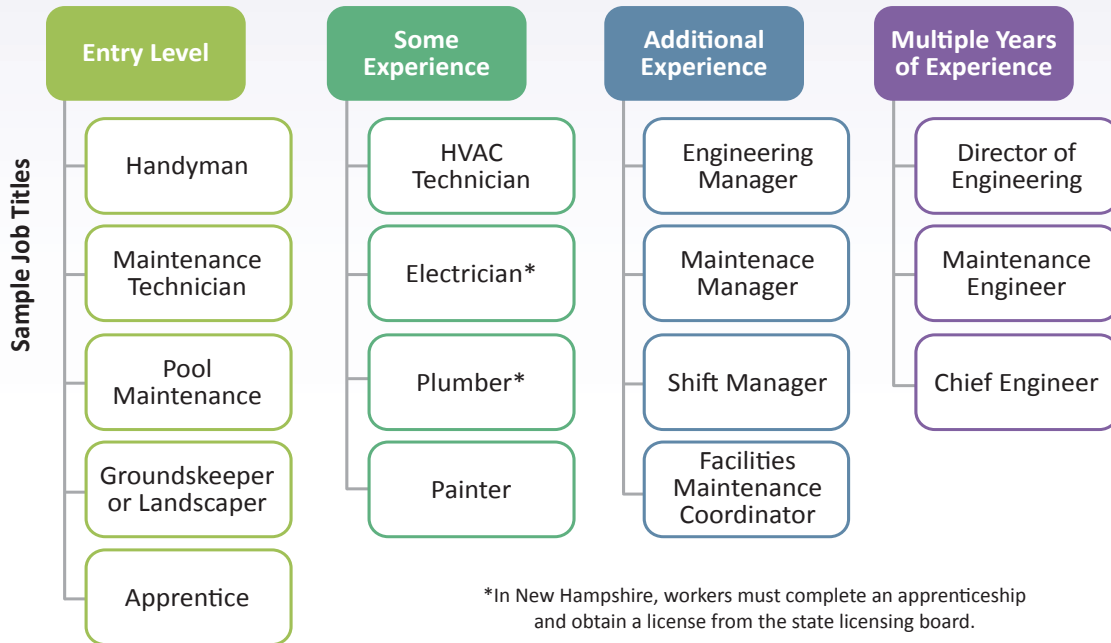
Sample Job Titles

Entry Level

Handyman

Maintenance Technician

Pool Maintenance

Groundskeeper or Landscaper

Apprentice

Some Experience

HVAC Technician

Electrician*

Plumber*

Painter

Additional Experience

Engineering Manager

Maintenace Manager

Shift Manager

Facilities Maintenance Coordinator

Multiple Years of Experience

Director of Engineering

Maintenance Engineer

Chief Engineer

*In New Hampshire, workers must complete an apprenticeship and obtain a license from the state licensing board.